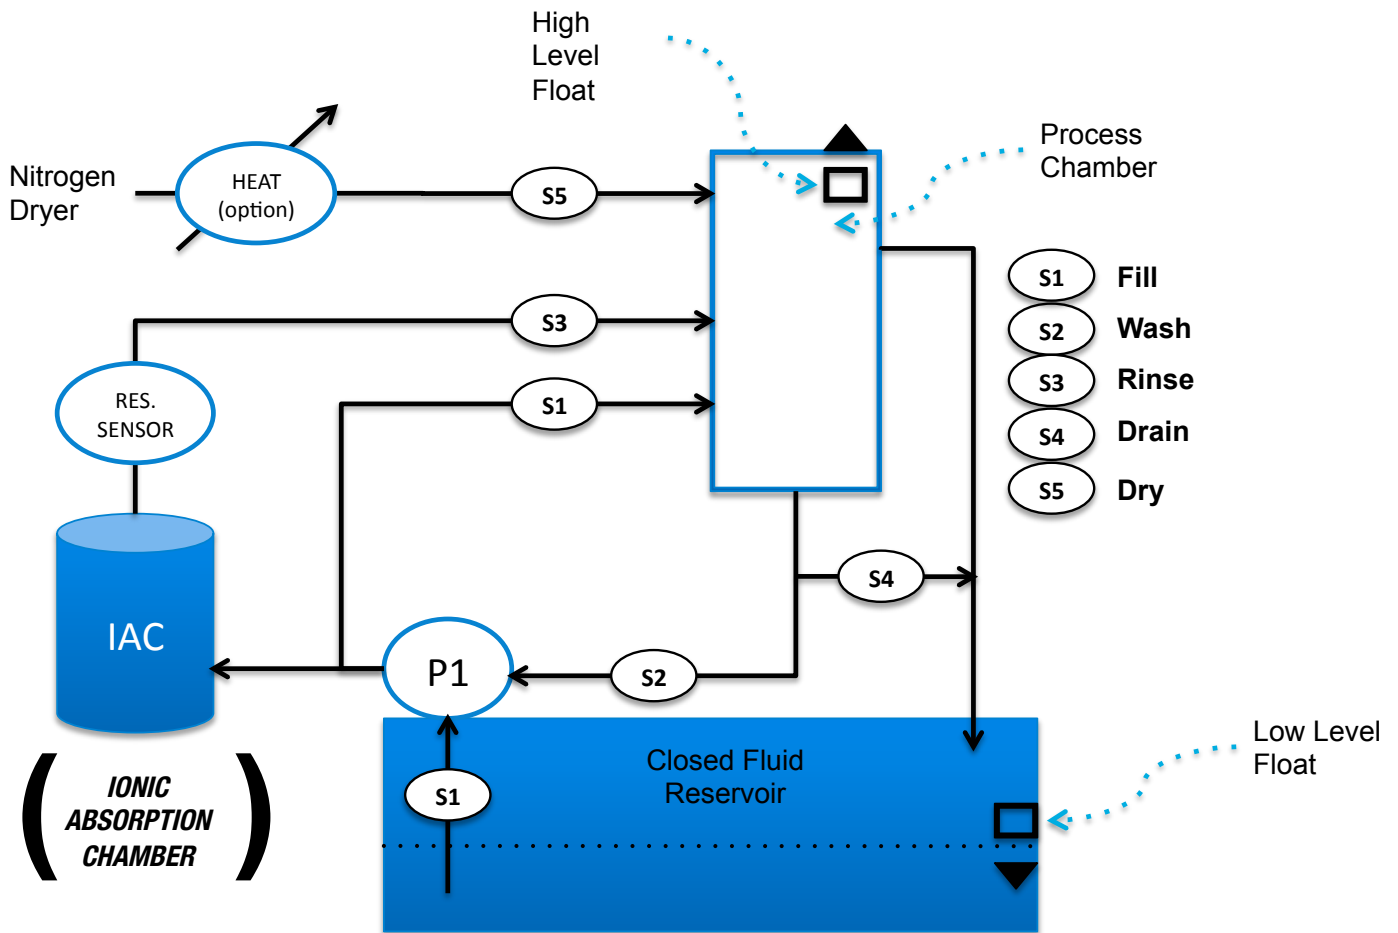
High Level Float

Process Chamber

Nitrogen Dryer

HEAT (option)

S5

S3

S1

RES. SENSOR

S1 Fill
S2 Wash
S3 Rinse
S4 Drain
S5 Dry

S4

IAC

P1

S2

S1

Closed Fluid Reservoir

Low Level Float

( IONIC ABSORPTION CHAMBER )